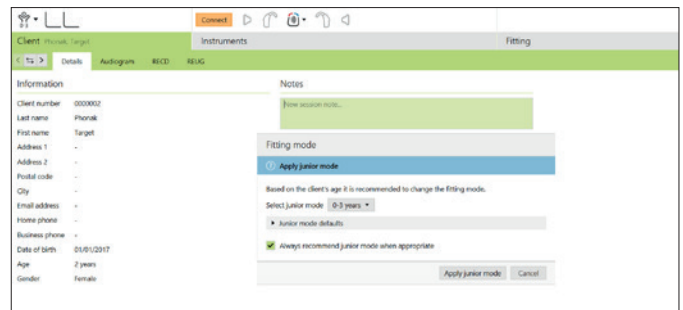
Connect

Client Phonak Target

Instruments

Fitting

Details Audiogram RECD REUG

Information

Client number 0000002
Last name Phonak
First name Target
Address 1 -
Address 2 -
Postal code -
City -
Email address -
Home phone -
Business phone -
Date of birth 01/01/2017
Age 2 years
Gender Female

Notes

New session note...

Fitting mode

Apply junior mode

Based on the client's age it is recommended to change the fitting mode.

Select junior mode 0-3 years

Junior mode defaults

Always recommend junior mode when appropriate

Apply junior mode Cancel